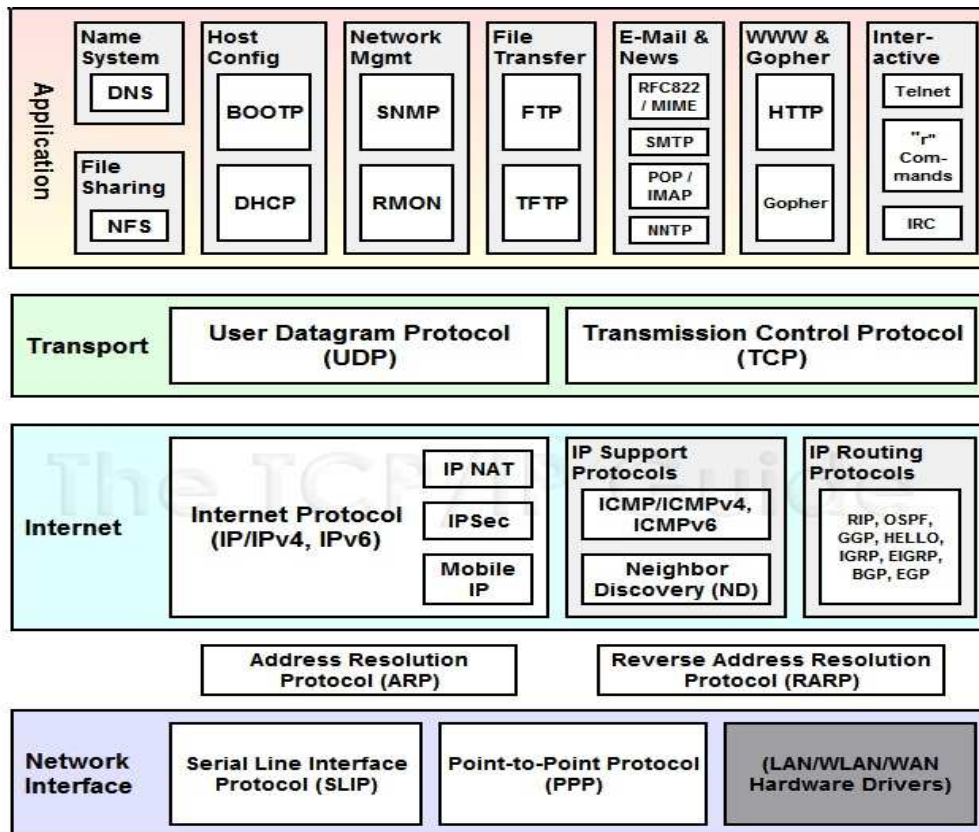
Application

Name System
DNS

File Sharing
NFS

Host Config
BOOTP
DHCP

Network Mgmt
SNMP
RMON

File Transfer
FTP
TFTP

E-Mail & News
RFC822 / MIME
SMTP
POP / IMAP
NNTP

WWW & Gopher
HTTP
Gopher

Inter-active
Telnet
"r" Com-mands
IRC

Transport
User Datagram Protocol (UDP)
Transmission Control Protocol (TCP)

The TCP/IP Guide

Internet
Internet Protocol (IP/IPv4, IPv6)
IP NAT
IPSec
Mobile IP

IP Support Protocols
ICMP/ICMPv4, ICMPv6
Neighbor Discovery (ND)

IP Routing Protocols
RIP, OSPF, GGP, HELLO, IGRP, EIGRP, BGP, EGP

Address Resolution Protocol (ARP)
Reverse Address Resolution Protocol (RARP)

Network Interface
Serial Line Interface Protocol (SLIP)
Point-to-Point Protocol (PPP)
(LAN/WLAN/WAN Hardware Drivers)